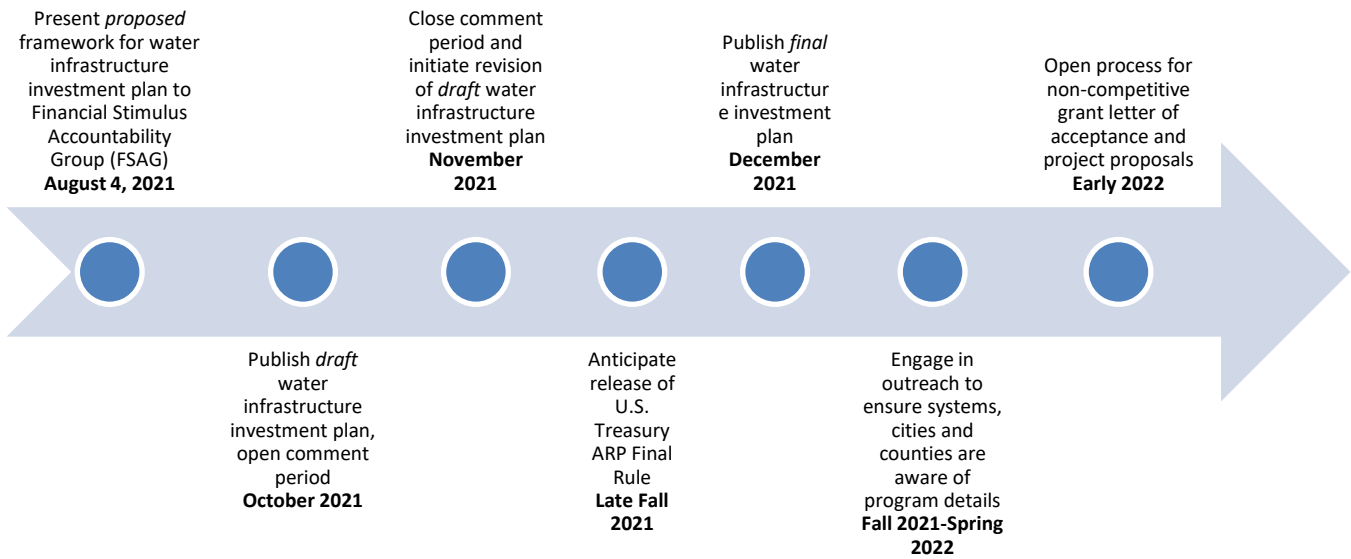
Present proposed framework for water infrastructure investment plan to Financial Stimulus Accountability Group (FSAG) **August 4, 2021**

Publish draft water infrastructure investment plan, open comment period **October 2021**

Close comment period and initiate revision of draft water infrastructure investment plan **November 2021**

Anticipate release of U.S. Treasury ARP Final Rule **Late Fall 2021**

Publish final water infrastructure investment plan **December 2021**

Engage in outreach to ensure systems, cities and counties are aware of program details **Fall 2021-Spring 2022**

Open process for non-competitive grant letter of acceptance and project proposals **Early 2022**